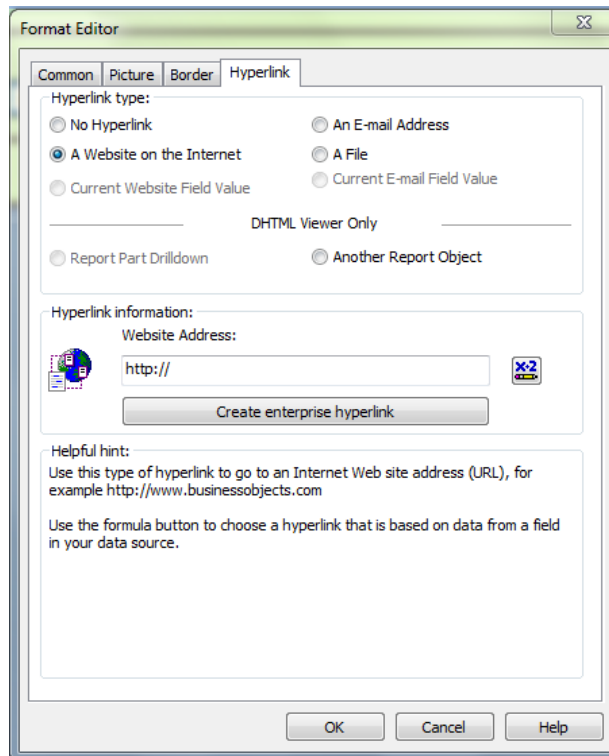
Format Editor

Common | Picture | Border | Hyperlink

Hyperlink type:

No Hyperlink

An E-mail Address

A Website on the Internet

A File

Current Website Field Value

Current E-mail Field Value

DHTML Viewer Only

Report Part Drilldown

Another Report Object

Hyperlink information:

Website Address:

http://

X-2

Create enterprise hyperlink

Helpful hint:

Use this type of hyperlink to go to an Internet Web site address (URL), for example http://www.businessobjects.com

Use the formula button to choose a hyperlink that is based on data from a field in your data source.

OK

Cancel

Help